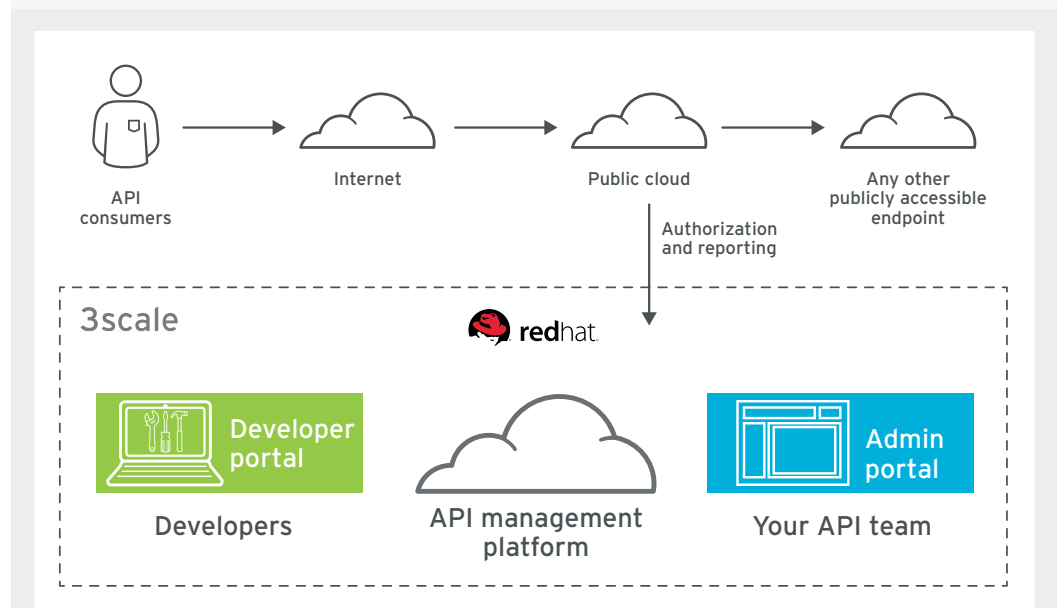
API consumers

Internet

Public cloud

Any other publicly accessible endpoint

Authorization and reporting

3scale

redhat.

Developer portal

Developers

API management platform

Admin portal

Your API team